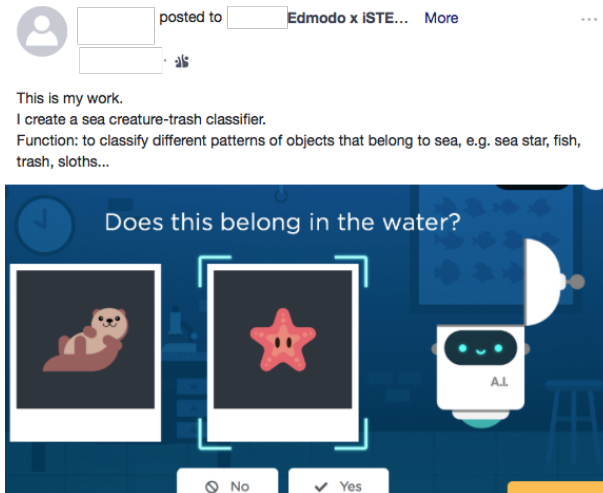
posted to Edmodo x iSTE... More

···

This is my work.
I create a sea creature-trash classifier.
Function: to classify different patterns of objects that belong to sea, e.g. sea star, fish, trash, sloths...

Does this belong in the water?

A.I.

No

Yes